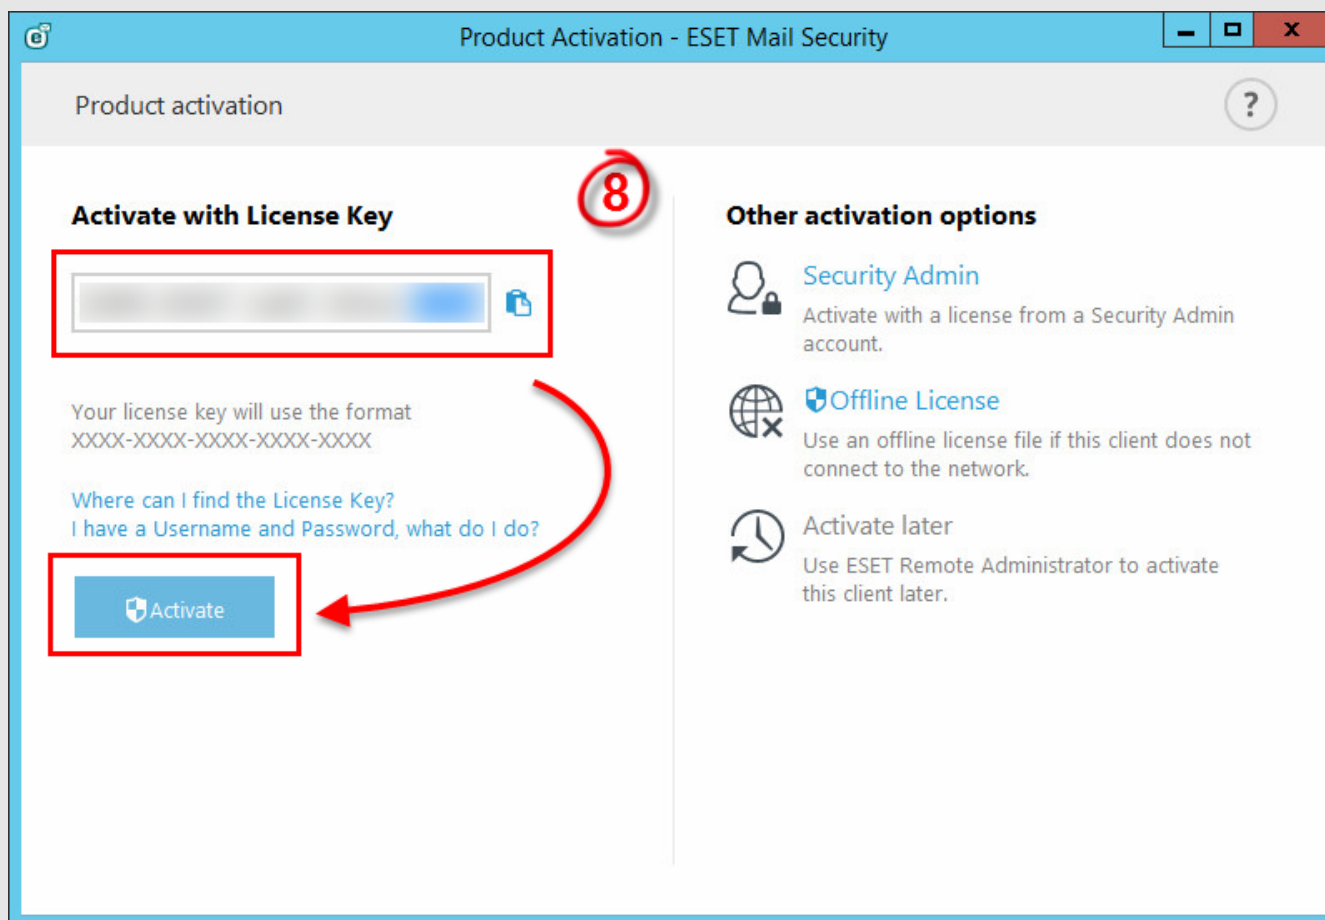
Product Activation - ESET Mail Security

Product activation

?

8

Activate with License Key

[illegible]

Your license key will use the format XXXX-XXXX-XXXX-XXXX-XXXX

Where can I find the License Key?
I have a Username and Password, what do I do?

Activate

Other activation options

Security Admin
Activate with a license from a Security Admin account.

Offline License
Use an offline license file if this client does not connect to the network.

Activate later
Use ESET Remote Administrator to activate this client later.